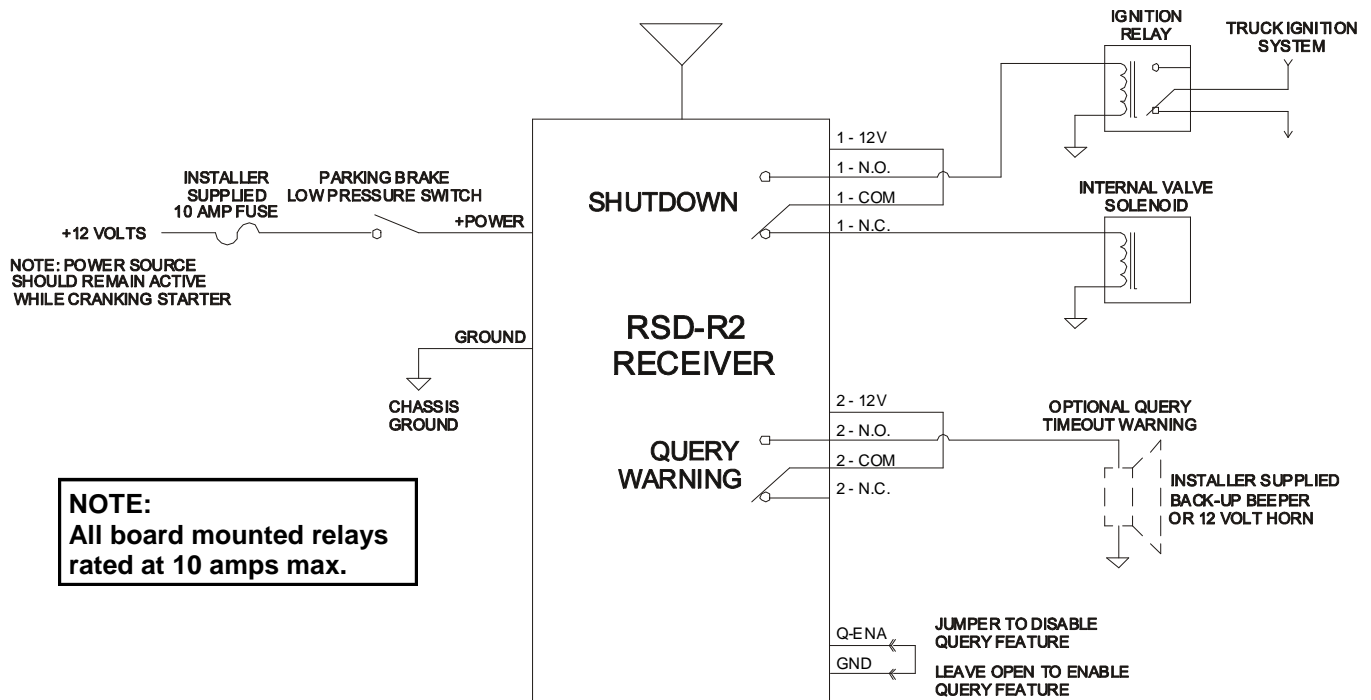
IGNITION RELAY

TRUCK IGNITION SYSTEM

1 - 12V

1 - N.O.

1 - COM

1 - N.C.

INSTALLER SUPPLIED 10 AMP FUSE

PARKING BRAKE LOW PRESSURE SWITCH

SHUTDOWN

INTERNAL VALVE SOLENOID

+12 VOLTS

+POWER

NOTE: POWER SOURCE SHOULD REMAIN ACTIVE WHILE CRANKING STARTER

GROUND

RSD-R2 RECEIVER

CHASSIS GROUND

2 - 12V

2 - N.O.

2 - COM

2 - N.C.

QUERY WARNING

OPTIONAL QUERY TIMEOUT WARNING

INSTALLER SUPPLIED BACK-UP BEEPER OR 12 VOLT HORN

NOTE:
All board mounted relays rated at 10 amps max.

Q-ENA

GND

JUMPER TO DISABLE QUERY FEATURE

LEAVE OPEN TO ENABLE QUERY FEATURE